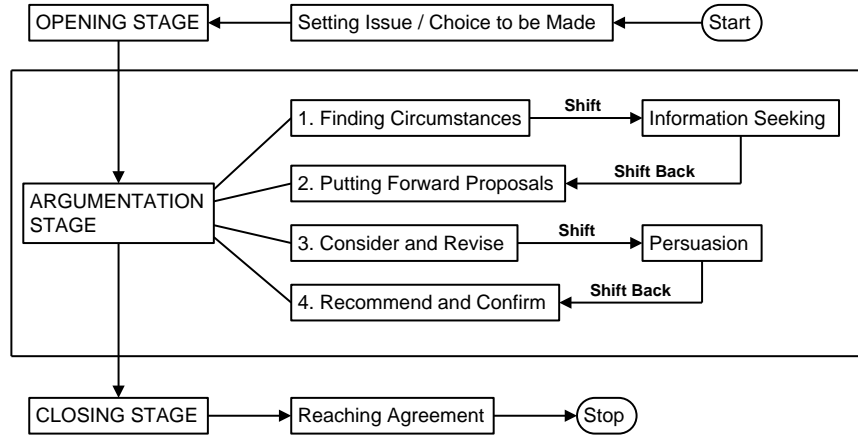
OPENING STAGE

Setting Issue / Choice to be Made

Start

ARGUMENTATION STAGE

1. Finding Circumstances

Shift

Information Seeking

Shift Back

2. Putting Forward Proposals

3. Consider and Revise

Shift

Persuasion

Shift Back

4. Recommend and Confirm

CLOSING STAGE

Reaching Agreement

Stop